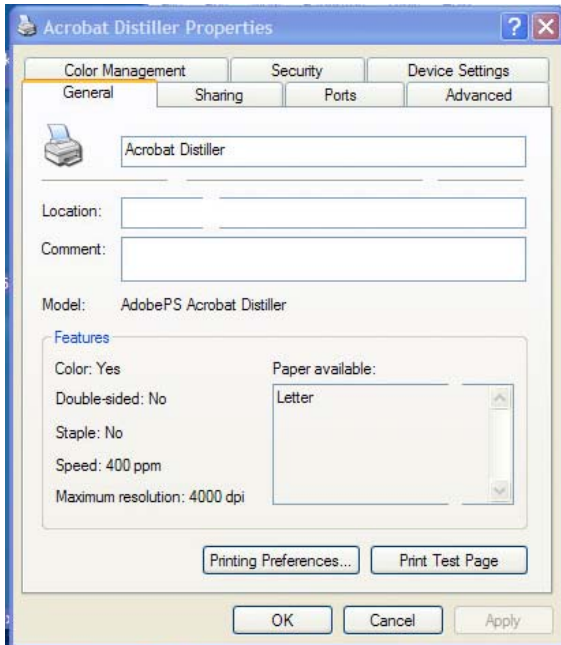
Acrobat Distiller Properties

? X

Color Management
Security
Device Settings
General
Sharing
Ports
Advanced

Acrobat Distiller

Location:

Comment:

Model: AdobePS Acrobat Distiller

Features

Color: Yes

Double-sided: No

Staple: No

Speed: 400 ppm

Maximum resolution: 4000 dpi

Paper available:

Letter

Printing Preferences...

Print Test Page

OK

Cancel

Apply